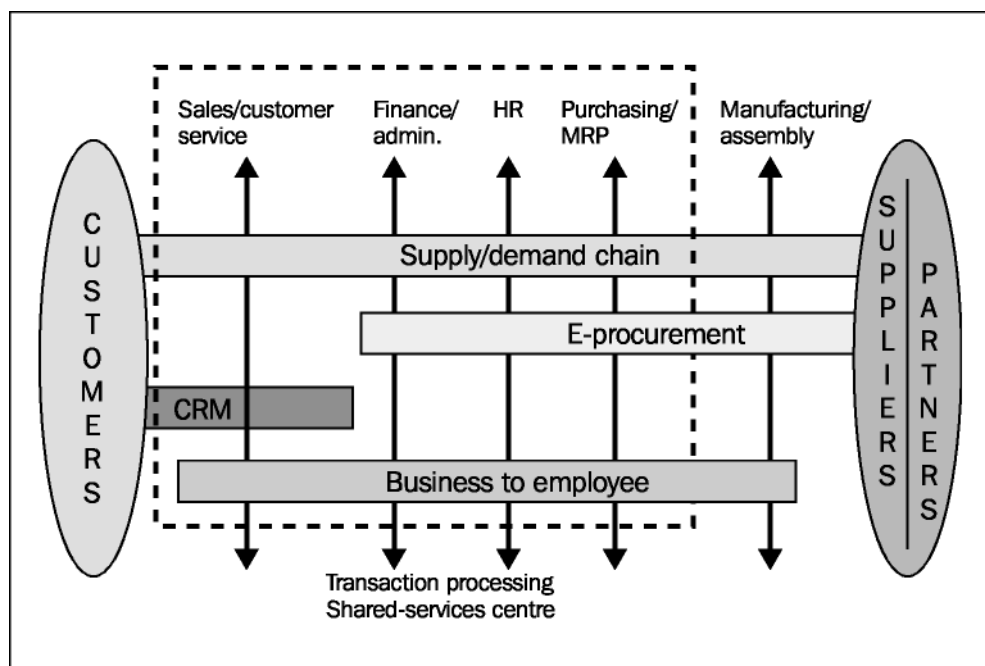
Sales/customer service

Finance/ admin.

HR

Purchasing/ MRP

Manufacturing/ assembly

C U S T O M E R S

Supply/demand chain

S U P P L I E R S

P A R T N E R S

E-procurement

CRM

Business to employee

Transaction processing
Shared-services centre